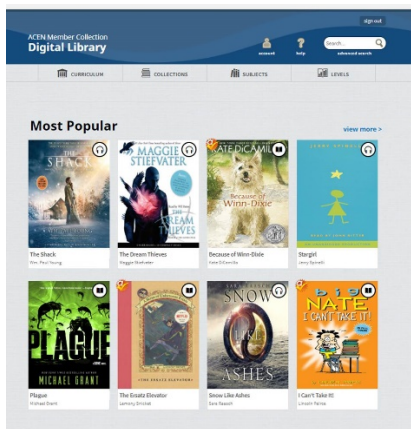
ACEN Member Collection
Digital Library

sign out

account
help
Search...
advanced search

CURRICULUM
COLLECTIONS
SUBJECTS
LEVELS

Most Popular

view more >

THE SHACK

The Shack
Wm. Paul Young

MAGGIE STIEFVATER
THE DREAM THIEVES

The Dream Thieves
Maggie Stiefvater

KATE DICAMILLO
Because of Winn-Dixie

Because of Winn-Dixie
Kate DiCamillo

JERRY SPINELLI
STARGIRL

Stargirl
Jerry Spinelli

PLAGUE
MICHAEL GRANT

Plague
Michael Grant

THE ERSATZ ELEVATOR

The Ersatz Elevator
Lemony Snicket

SNOW LIKE ASHES

Snow Like Ashes
Sara Raasch

BIG NATE
I CAN'T TAKE IT!

I Can't Take It!
Lincoln Peirce